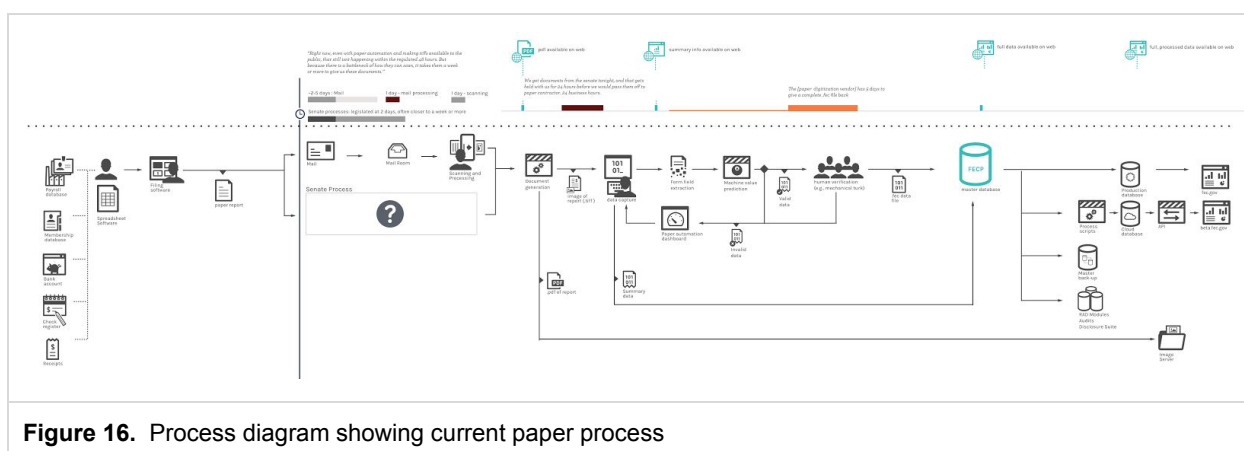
"Right now, even with paper automation and making tiffs available to the public, that still isn't happening within the regulated 48 hours. But because there is a bottleneck of how they can scan, it takes them a week or more to give us those documents."

~2-5 days - Mail

1 day - mail processing

1 day - scanning

Senate processes: legislated at 2 days, often closer to a week or more

pdf available on web

summary info available on web

full data available on web

full, processed data available on web

We get documents from the senate tonight, and that gets held with us for 24 hours before we would pass them off to paper contractor, by business hours.

The [paper digitization vendor] has 5 days to give a complete .fec file back.

Payroll database

Membership database

Bank account

Check register

Receipts

Spreadsheet Software

Filing software

paper report

Mail

Mail Room

Scanning and Processing

Senate Process

Document generation

Image of report (.tiff)

.pdf of report

data capture

Summary data

Form field extraction

Machine value prediction

Valid data

Human verification (e.g., mechanical turk)

Paper automation dashboard

Invalid data

.fec data file

FECP

master database

Production database

Process scripts

Cloud database

API

fec.gov

beta.fec.gov

Master back-up

RAD Modules
Audits
Disclosure Suite

Image Server

Figure 16. Process diagram showing current paper process